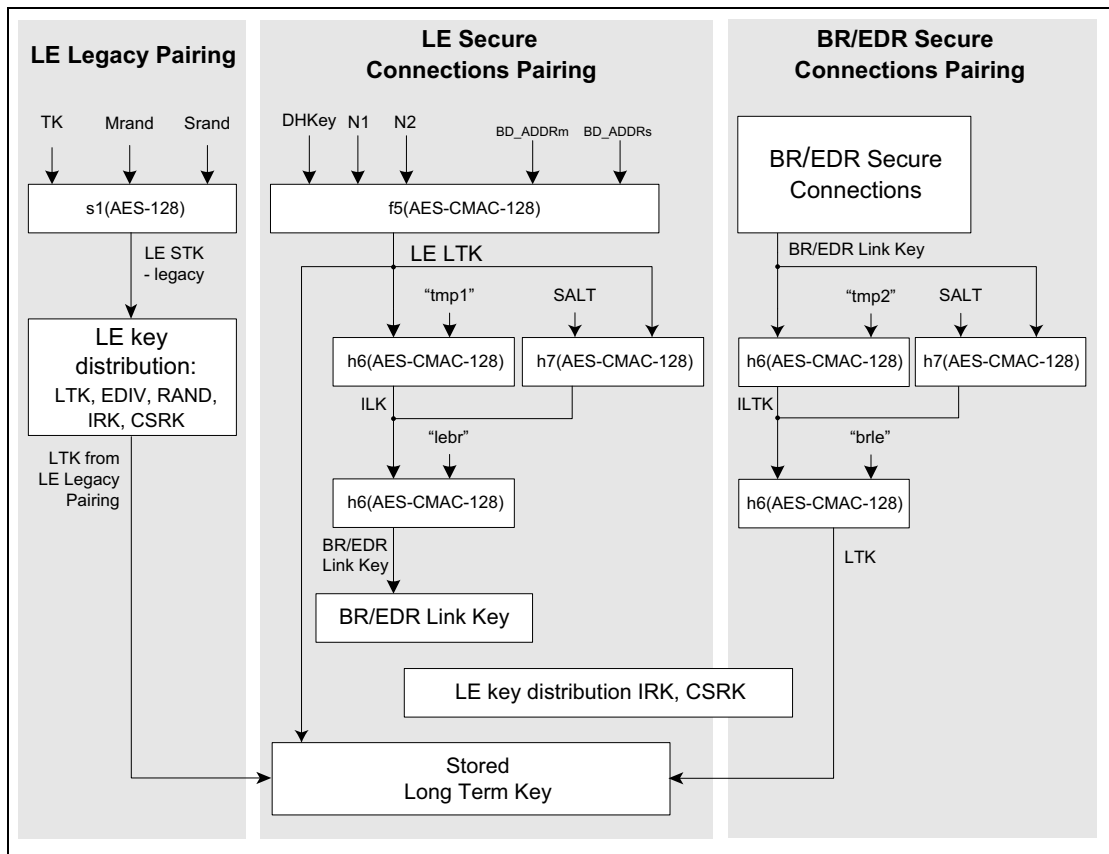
LE Legacy Pairing

TK Mrand Srand

s1(AES-128)

LE STK - legacy

LE key distribution: LTK, EDIV, RAND, IRK, CSRK

LTK from LE Legacy Pairing

LE Secure Connections Pairing

DHKey N1 N2 BD_ADDRm BD_ADDRs

f5(AES-CMAC-128)

LE LTK

“tmp1” SALT

h6(AES-CMAC-128) h7(AES-CMAC-128)

ILK

“lebr”

h6(AES-CMAC-128)

BR/EDR Link Key

BR/EDR Link Key

LE key distribution IRK, CSRK

Stored Long Term Key

BR/EDR Secure Connections Pairing

BR/EDR Secure Connections

BR/EDR Link Key

“tmp2” SALT

h6(AES-CMAC-128) h7(AES-CMAC-128)

ILTK

“brle”

h6(AES-CMAC-128)

LTK